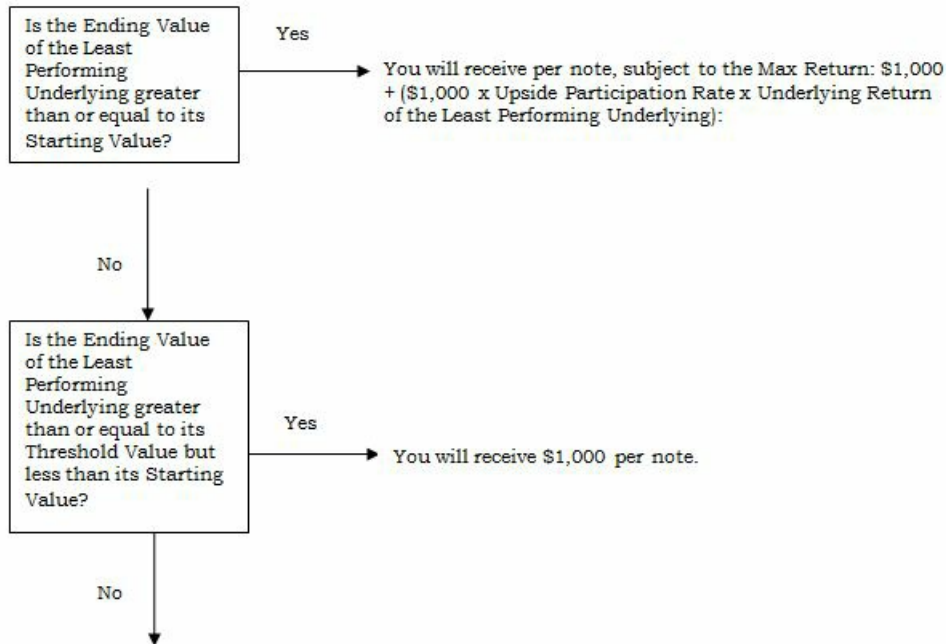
Is the Ending Value of the Least Performing Underlying greater than or equal to its Starting Value?

Yes

You will receive per note, subject to the Max Return: \$1,000 + (\$1,000 x Upside Participation Rate x Underlying Return of the Least Performing Underlying):

No

Is the Ending Value of the Least Performing Underlying greater than or equal to its Threshold Value but less than its Starting Value?

Yes

You will receive \$1,000 per note.

No